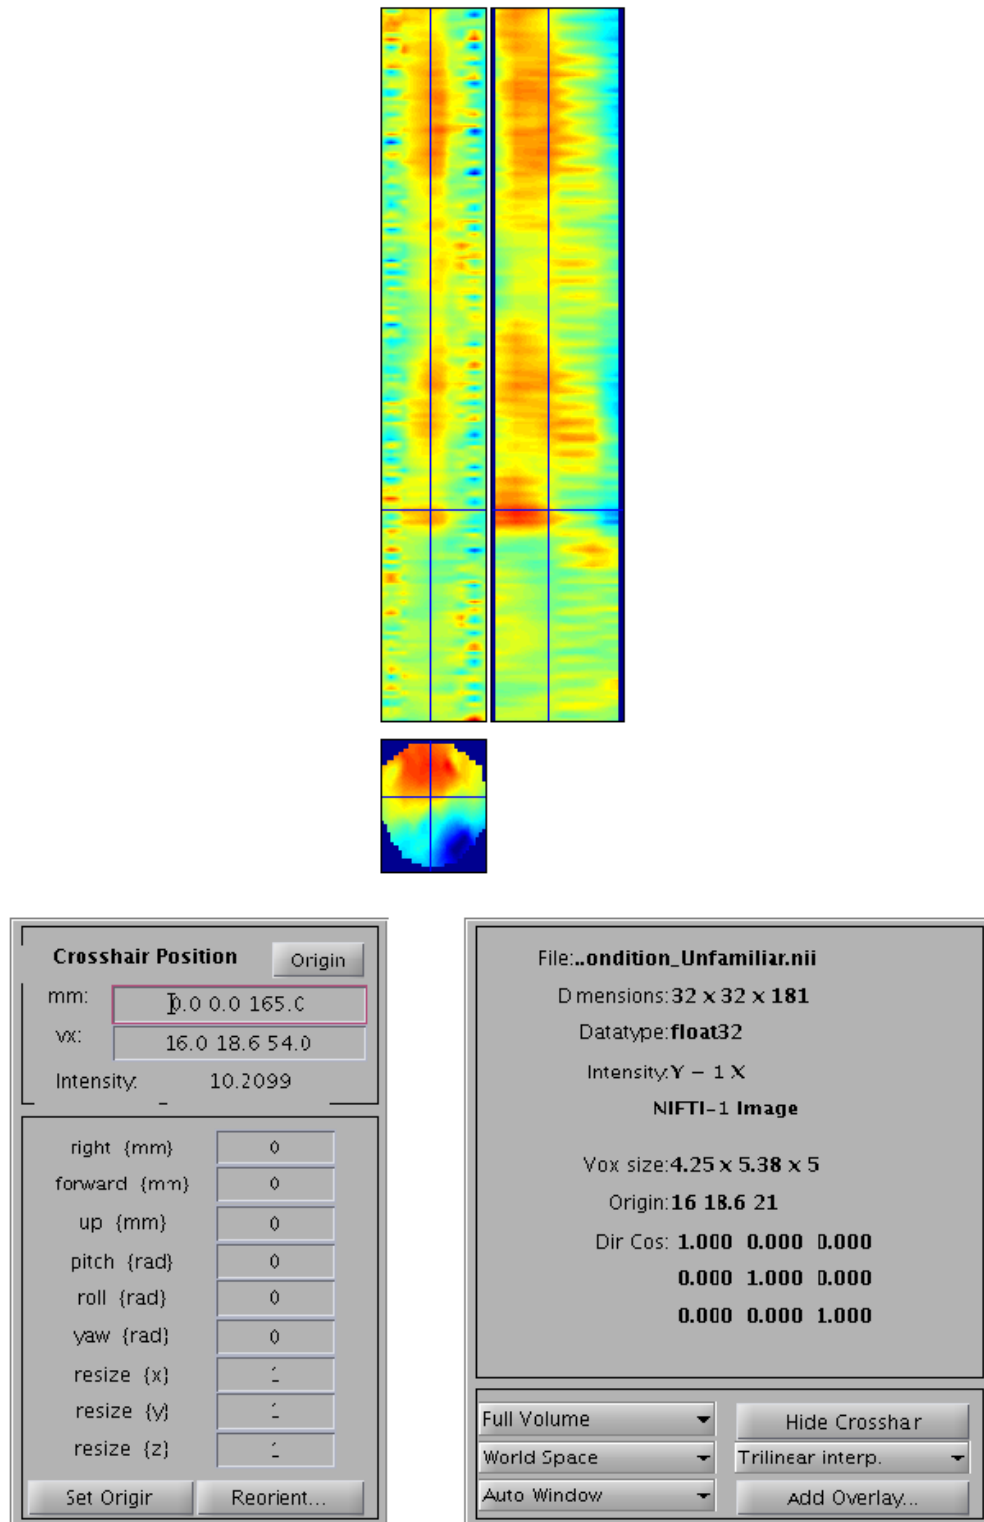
Crosshair Position Origin

mm: 0.0 0.0 165.0

vx: 16.0 18.6 54.0

Intensity: 10.2099

right {mm} 0

forward {mm} 0

up {mm} 0

pitch {rad} 0

roll {rad} 0

yaw {rad} 0

resize {x} 1

resize {y} 1

resize {z} 1

Set Origin Reorient...

File:..ondition_Unfamiliar.nii

Dimensions: 32 x 32 x 181

Datatype: float32

Intensity: Y = 1 X

NIFTI-1 Image

Vox size: 4.25 x 5.38 x 5

Origin: 16 18.6 21

Dir Cos: 1.000 0.000 0.000

0.000 1.000 0.000

0.000 0.000 1.000

Full Volume

Hide Crosshair

World Space

Trilinear interp.

Auto Window

Add Overlay...